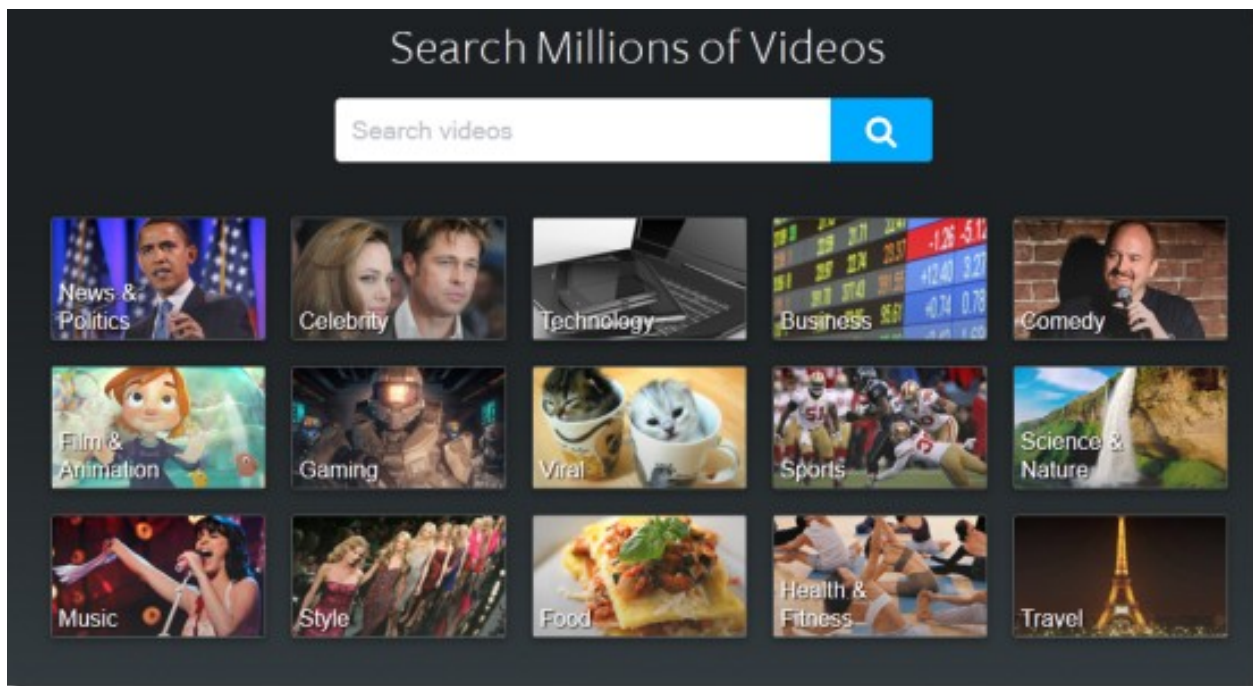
Search Millions of Videos

Search videos

News & Politics

Celebrity

Technology

Business

Comedy

Film & Animation

Gaming

Viral

Sports

Science & Nature

Music

Style

Food

Health & Fitness

Travel